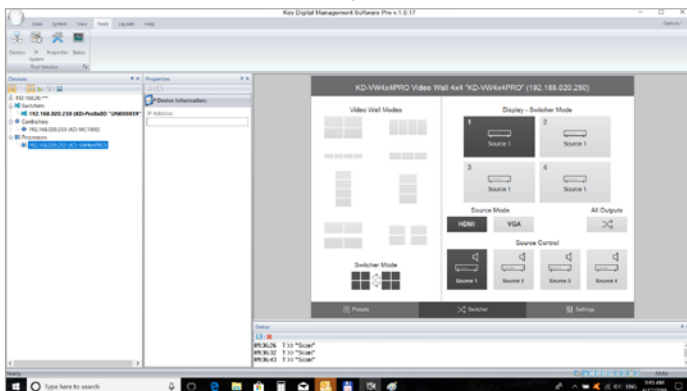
Key Digital Management Software Pro v.1.0.17

Tools

Devices

Properties

Device Information

IP Address

192.168.20.***

Switchers

192.168.020.230 (KD-ProSoftIO "UN000059")

Controllers

192.168.020.233 (KD-MC1000)

Processors

192.168.020.250 (KD-VW4x4PRO)

KD-VW4x4PRO Video Wall 4x4 "KD-VW4x4PRO" (192.168.020.250)

Video Wall Modes

Display - Switcher Mode

1

Source 1

2

Source 1

3

Source 1

4

Source 1

Source Mode

All Outputs

HDMI

VGA

Source Control

Switcher Mode

Source 1

Source 2

Source 3

Source 4

Presets

Switcher

Settings

Status

09:36:26 T >> "Scan"
09:36:32 T >> "Scan"
09:36:43 T >> "Scan"

Ready

Type here to search